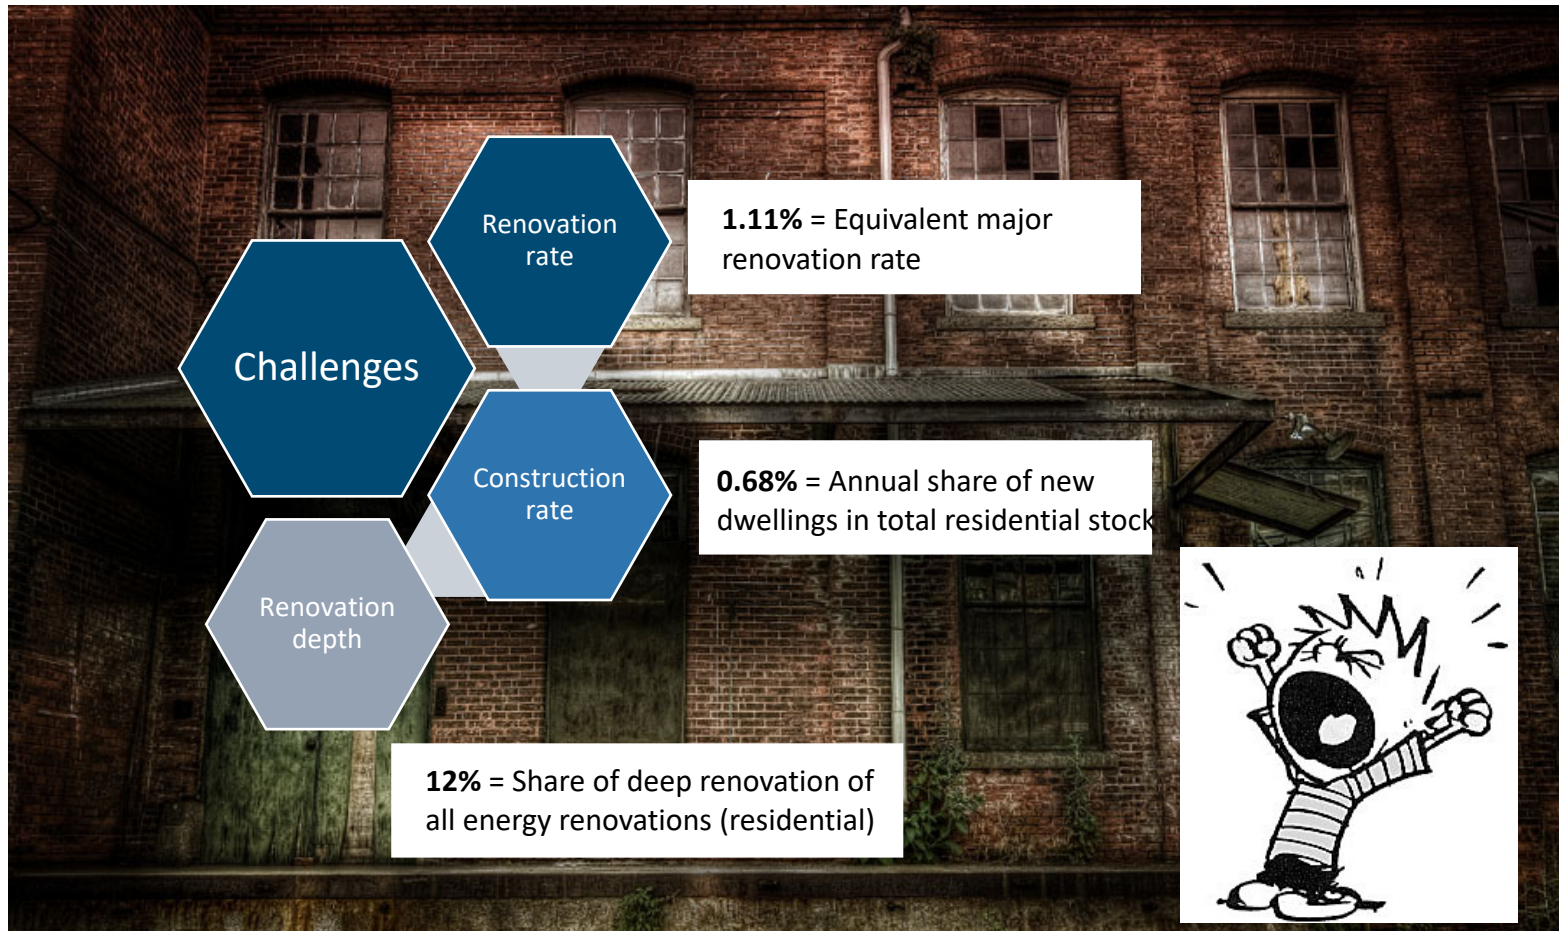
Challenges

Renovation rate

1.11% = Equivalent major renovation rate

Construction rate

0.68% = Annual share of new dwellings in total residential stock

Renovation depth

12% = Share of deep renovation of all energy renovations (residential)